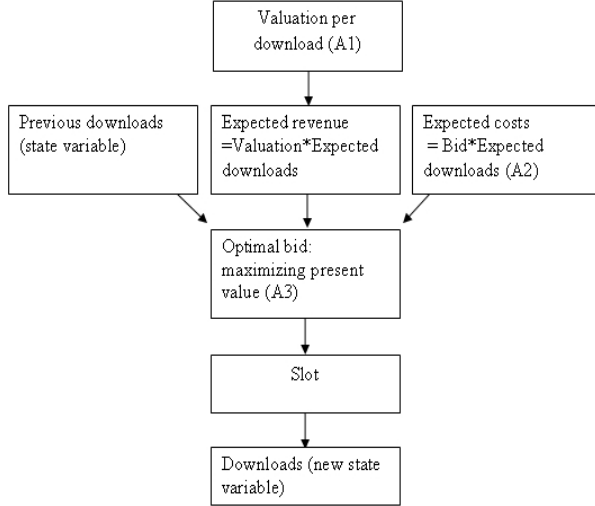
Valuation per download (A1)

Previous downloads (state variable)

Expected revenue =Valuation*Expected downloads

Expected costs = Bid*Expected downloads (A2)

Optimal bid: maximizing present value (A3)

Slot

Downloads (new state variable)